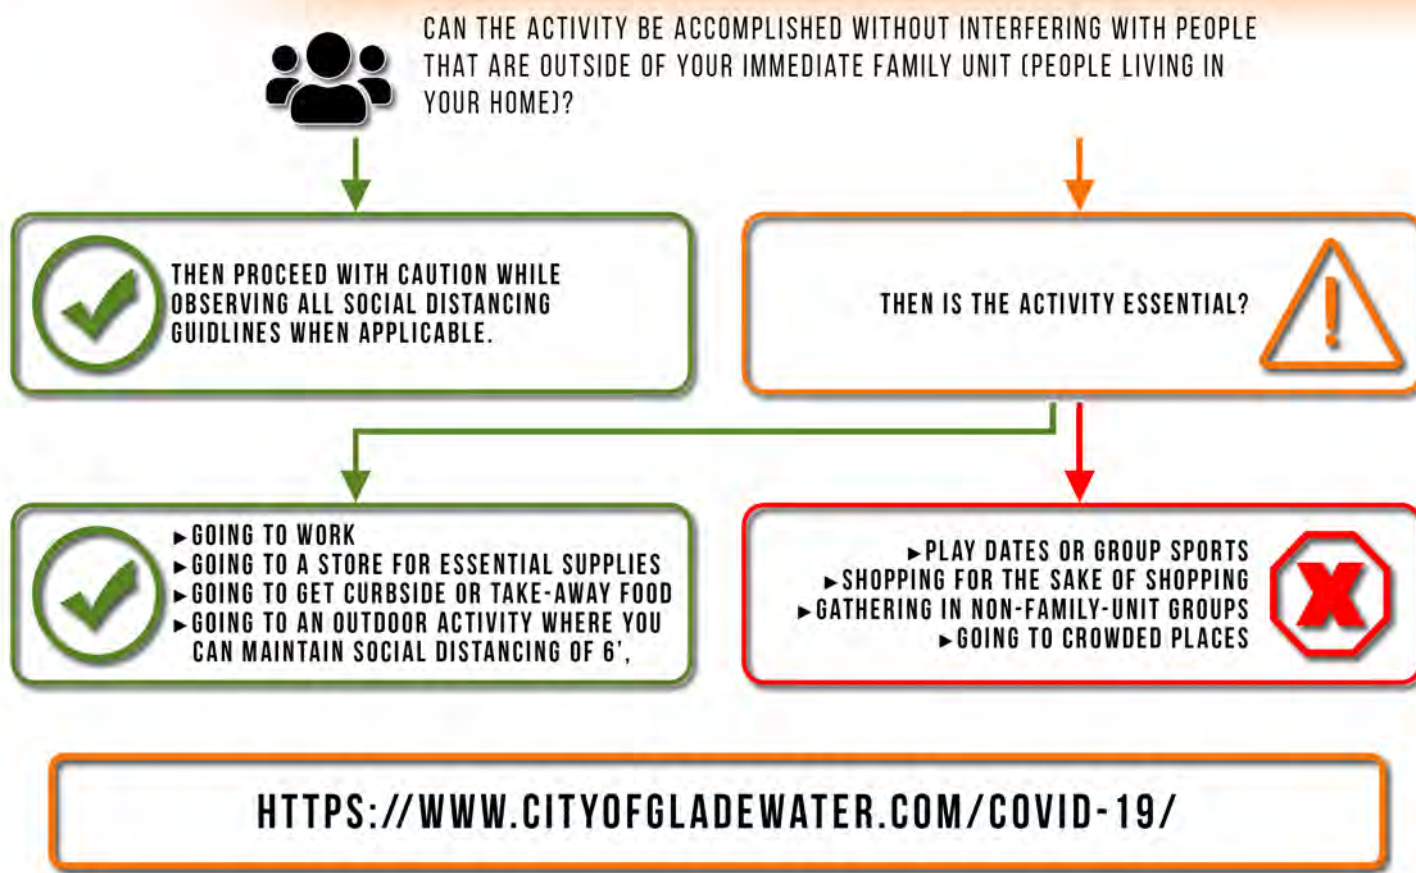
CAN THE ACTIVITY BE ACCOMPLISHED WITHOUT INTERFERING WITH PEOPLE THAT ARE OUTSIDE OF YOUR IMMEDIATE FAMILY UNIT (PEOPLE LIVING IN YOUR HOME)?

THEN PROCEED WITH CAUTION WHILE OBSERVING ALL SOCIAL DISTANCING GUIDLINES WHEN APPLICABLE.

THEN IS THE ACTIVITY ESSENTIAL?

►GOING TO WORK
►GOING TO A STORE FOR ESSENTIAL SUPPLIES
►GOING TO GET CURBSIDE OR TAKE-AWAY FOOD
►GOING TO AN OUTDOOR ACTIVITY WHERE YOU CAN MAINTAIN SOCIAL DISTANCING OF 6',

►PLAY DATES OR GROUP SPORTS
►SHOPPING FOR THE SAKE OF SHOPPING
►GATHERING IN NON-FAMILY-UNIT GROUPS
►GOING TO CROWDED PLACES

HTTPS://WWW.CITYOFGLADEWATER.COM/COVID-19/